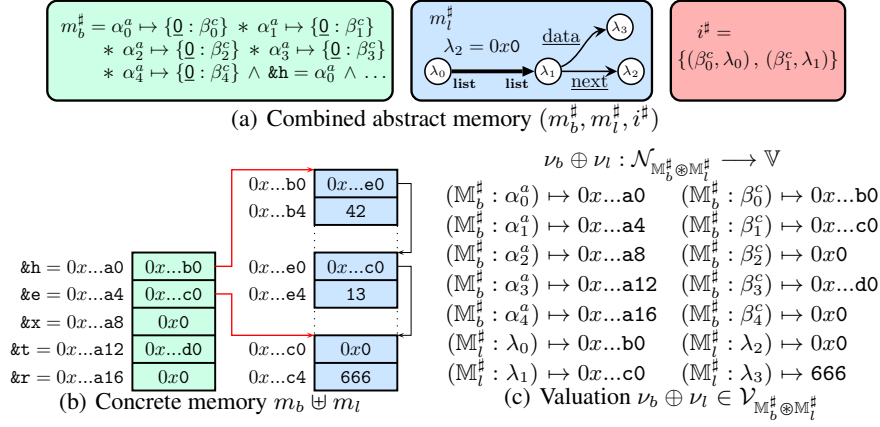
$m_b^\sharp = \alpha_0^a \mapsto \{\underline{0} : \beta_0^c\} * \alpha_1^a \mapsto \{\underline{0} : \beta_1^c\}$
$* \alpha_2^a \mapsto \{\underline{0} : \beta_2^c\} * \alpha_3^a \mapsto \{\underline{0} : \beta_3^c\}$
$* \alpha_4^a \mapsto \{\underline{0} : \beta_4^c\} \wedge$ &h $= \alpha_0^a \wedge \ldots$

$m_l^\sharp$
$\lambda_2 = 0x0$
data
$\lambda_3$
$\lambda_0$
list
list
$\lambda_1$
next
$\lambda_2$

$i^\sharp =$
$\{(\beta_0^c, \lambda_0), (\beta_1^c, \lambda_1)\}$

(a) Combined abstract memory $(m_b^\sharp, m_l^\sharp, i^\sharp)$

| | |
|---|---|
| &h $= 0x$...a0 | $0x$...b0 |
| &e $= 0x$...a4 | $0x$...c0 |
| &x $= 0x$...a8 | $0x0$ |
| &t $= 0x$...a12 | $0x$...d0 |
| &r $= 0x$...a16 | $0x0$ |

| | |
|---|---|
| $0x$...b0 | $0x$...e0 |
| $0x$...b4 | 42 |
| $0x$...e0 | $0x$...c0 |
| $0x$...e4 | 13 |
| $0x$...c0 | $0x0$ |
| $0x$...c4 | 666 |

(b) Concrete memory $m_b \uplus m_l$

$\nu_b \oplus \nu_l : \mathcal{N}_{\mathbb{M}_b^\sharp \circledast \mathbb{M}_l^\sharp} \longrightarrow \mathbb{V}$

$(\mathbb{M}_b^\sharp : \alpha_0^a) \mapsto 0x$...a0 $(\mathbb{M}_b^\sharp : \beta_0^c) \mapsto 0x$...b0
$(\mathbb{M}_b^\sharp : \alpha_1^a) \mapsto 0x$...a4 $(\mathbb{M}_b^\sharp : \beta_1^c) \mapsto 0x$...c0
$(\mathbb{M}_b^\sharp : \alpha_2^a) \mapsto 0x$...a8 $(\mathbb{M}_b^\sharp : \beta_2^c) \mapsto 0x0$
$(\mathbb{M}_b^\sharp : \alpha_3^a) \mapsto 0x$...a12 $(\mathbb{M}_b^\sharp : \beta_3^c) \mapsto 0x$...d0
$(\mathbb{M}_b^\sharp : \alpha_4^a) \mapsto 0x$...a16 $(\mathbb{M}_b^\sharp : \beta_4^c) \mapsto 0x0$
$(\mathbb{M}_l^\sharp : \lambda_0) \mapsto 0x$...b0 $(\mathbb{M}_l^\sharp : \lambda_2) \mapsto 0x0$
$(\mathbb{M}_l^\sharp : \lambda_1) \mapsto 0x$...c0 $(\mathbb{M}_l^\sharp : \lambda_3) \mapsto 666$

(c) Valuation $\nu_b \oplus \nu_l \in \mathcal{V}_{\mathbb{M}_b^\sharp \circledast \mathbb{M}_l^\sharp}$